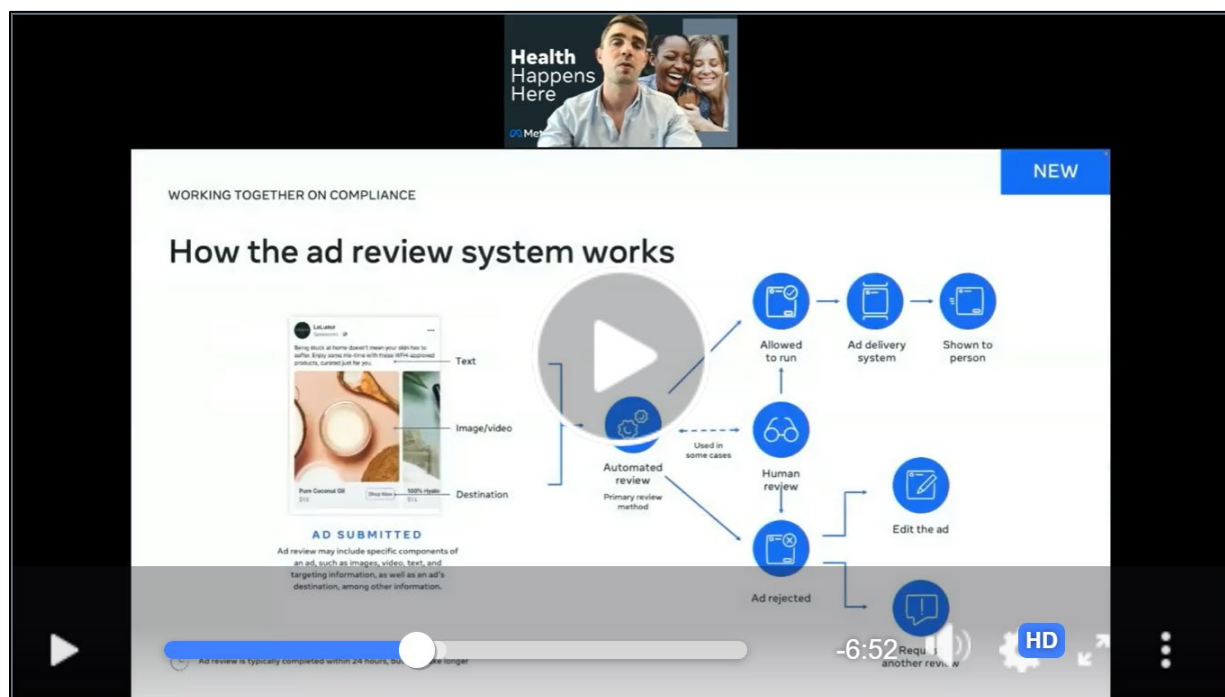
Health
Happens
Here

Meta

NEW

WORKING TOGETHER ON COMPLIANCE

How the ad review system works

LaLatour
Sponsored

Being stuck at home doesn't mean your skin has to suffer. Enjoy some me-time with these WFH approved products, curated just for you.

Text

Image/video

Pure Coconut Oil
Shop Now
100% Hyalu

Destination

AD SUBMITTED

Ad review may include specific components of an ad, such as images, video, text, and targeting information, as well as an ad's destination, among other information.

Automated review
Primary review method

Used in some cases

Allowed to run

Ad delivery system

Shown to person

Human review

Ad rejected

Edit the ad

Requ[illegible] another review

Ad review is typically completed within 24 hours, bu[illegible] ke longer

-6:52

HD